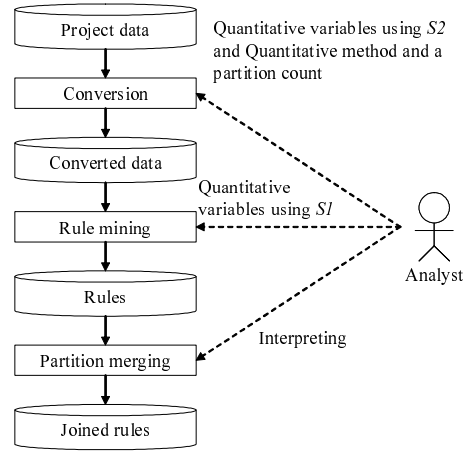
Project data

Quantitative variables using *S2* and Quantitative method and a partition count

Conversion

Converted data

Quantitative variables using *S1*

Rule mining

Analyst

Rules

Interpreting

Partition merging

Joined rules